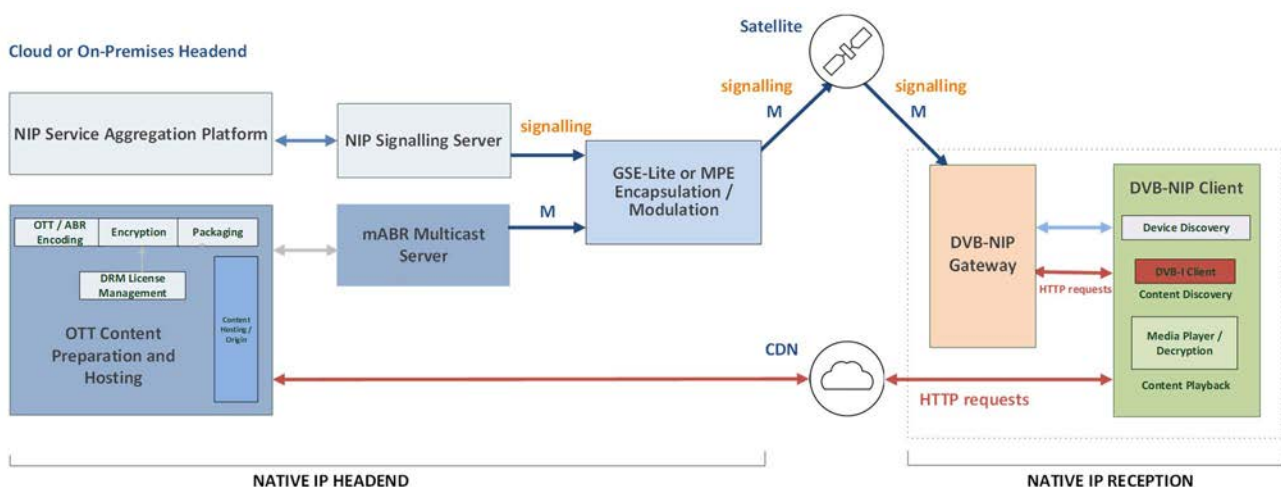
Cloud or On-Premises Headend

Satellite

signalling

M

signalling

M

NIP Service Aggregation Platform

NIP Signalling Server

signalling

GSE-Lite or MPE Encapsulation / Modulation

M

OTT / ABR Encoding

Encryption

Packaging

DRM License Management

OTT Content Preparation and Hosting

Content Hosting / Origin

mABR Multicast Server

DVB-NIP Gateway

HTTP requests

DVB-NIP Client

Device Discovery

DVB-I Client

Content Discovery

Media Player / Decryption

Content Playback

CDN

HTTP requests

NATIVE IP HEADEND

NATIVE IP RECEPTION